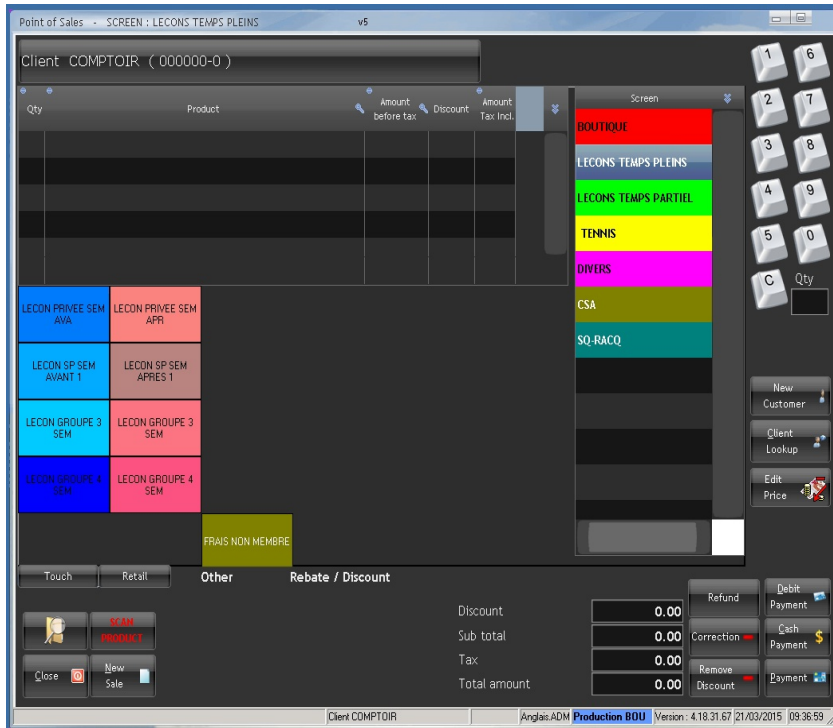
Point of Sales - SCREEN : LECONS TEMPS PLEINS v5

Client COMPTOIR ( 000000-0 )

| Qty | Product | Amount before tax | Discount | Amount Tax Incl. |
|---|---|---|---|---|
| | | | | |

Screen
BOUTIQUE
LECONS TEMPS PLEINS
LECONS TEMPS PARTIEL
TENNIS
DIVERS
CSA
SQ-RACQ

1 6 2 7 3 8 4 9 5 0 C Qty

LECON PRIVEE SEM AVA
LECON PRIVEE SEM APR
LECON SP SEM AVANT 1
LECON SP SEM APRES 1
LECON GROUPE 3 SEM
LECON GROUPE 3 SEM
LECON GROUPE 4 SEM
LECON GROUPE 4 SEM
FRAIS NON MEMBRE

New Customer
Client Lookup
Edit Price

Touch Retail Other Rebate / Discount

SCAN PRODUCT
Close
New Sale

Discount 0.00
Sub total 0.00
Tax 0.00
Total amount 0.00

Refund
Correction
Remove Discount
Debit Payment
Cash Payment
Payment

Client COMPTOIR Anglais.ADM Production BOU Version : 4.18.31.67 21/03/2015 09:36:59